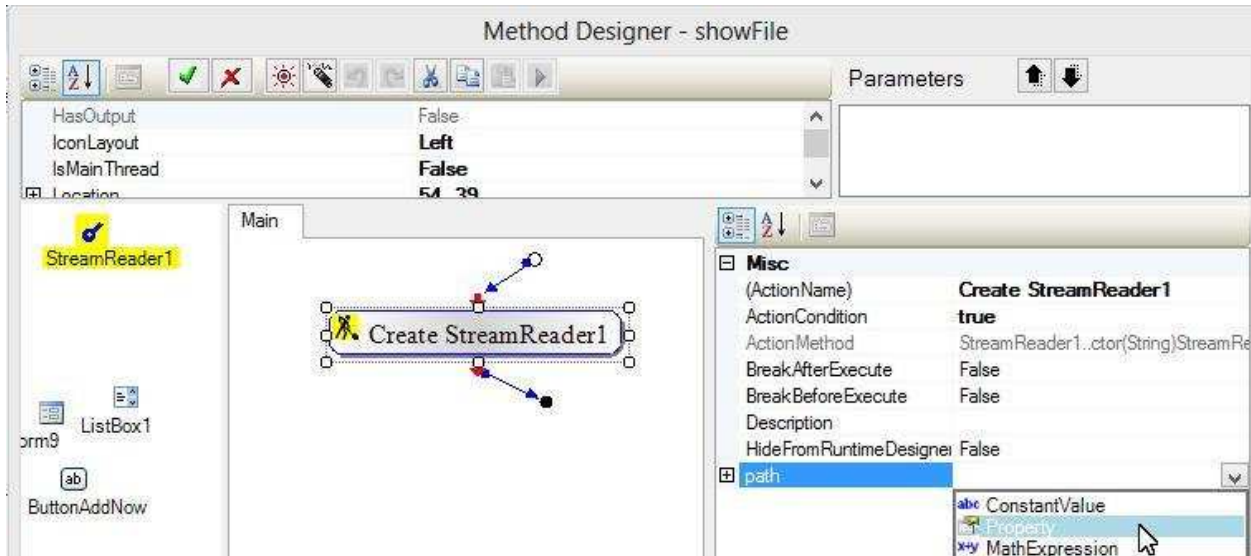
Method Designer - showFile

Parameters

| HasOutput | False |
|---|---|
| IconLayout | Left |
| IsMainThread | False |
| Location | 54, 39 |

StreamReader1

Main

Create StreamReader1

orm9

ListBox1

ab

ButtonAddNow

Misc

| (ActionName) | Create StreamReader1 |
|---|---|
| ActionCondition | true |
| ActionMethod | StreamReader1..ctor(String)StreamRe |
| BreakAfterExecute | False |
| BreakBeforeExecute | False |
| Description | |
| HideFromRuntimeDesigner | False |
| path | |

abc ConstantValue

Property

x+y MathExpression